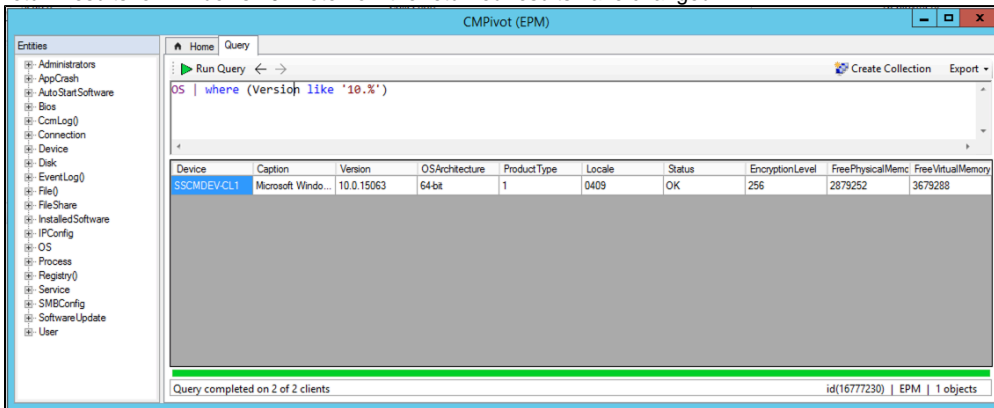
CMPivot (EPM)

Entities
Administrators
AppCrash
AutoStartSoftware
Bios
CcmLog()
Connection
Device
Disk
EventLog()
File()
FileShare
InstalledSoftware
IPConfig
OS
Process
Registry()
Service
SMBConfig
SoftwareUpdate
User

Home Query

Run Query ← →

Create Collection Export

OS | where (Version like '10.%')

| Device | Caption | Version | OSArchitecture | ProductType | Locale | Status | EncryptionLevel | FreePhysicalMemo | FreeVirtualMemory |
|---|---|---|---|---|---|---|---|---|---|
| SSCMDEV-CL1 | Microsoft Windo... | 10.0.15063 | 64-bit | 1 | 0409 | OK | 256 | 2879252 | 3679288 |

Query completed on 2 of 2 clients

id(16777230) | EPM | 1 objects